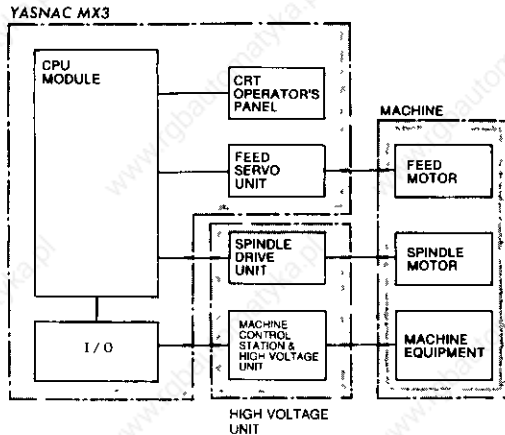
YASNAC MX3

CPU MODULE

CRT OPERATOR'S PANEL

FEED SERVO UNIT

MACHINE

FEED MOTOR

SPINDLE DRIVE UNIT

SPINDLE MOTOR

I / O

MACHINE CONTROL STATION & HIGH VOLTAGE UNIT

MACHINE EQUIPMENT

HIGH VOLTAGE UNIT